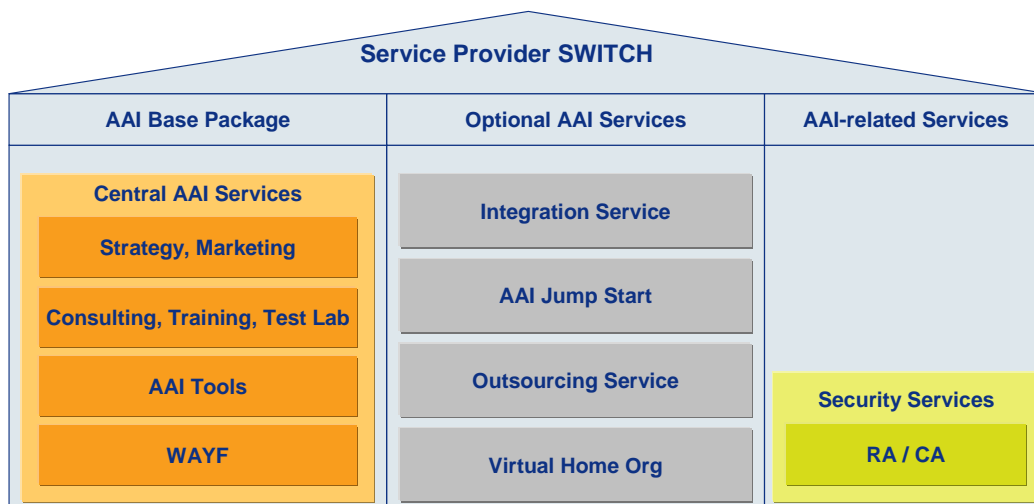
Service Provider SWITCH

AAI Base Package

Optional AAI Services

AAI-related Services

Central AAI Services

Strategy, Marketing

Consulting, Training, Test Lab

AAI Tools

WAYF

Integration Service

AAI Jump Start

Outsourcing Service

Virtual Home Org

Security Services

RA / CA